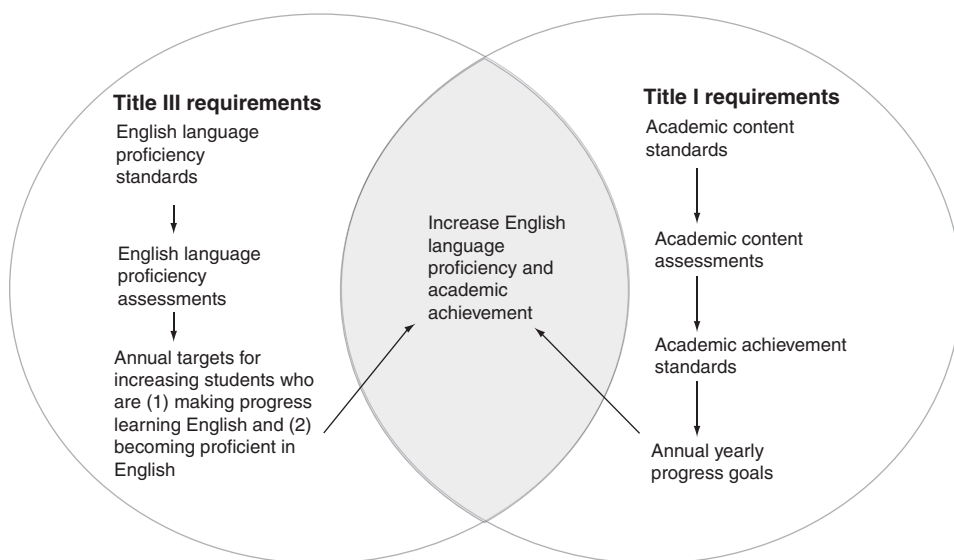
Title III requirements

English language proficiency standards

English language proficiency assessments

Annual targets for increasing students who are (1) making progress learning English and (2) becoming proficient in English

Increase English language proficiency and academic achievement

Title I requirements

Academic content standards

Academic content assessments

Academic achievement standards

Annual yearly progress goals